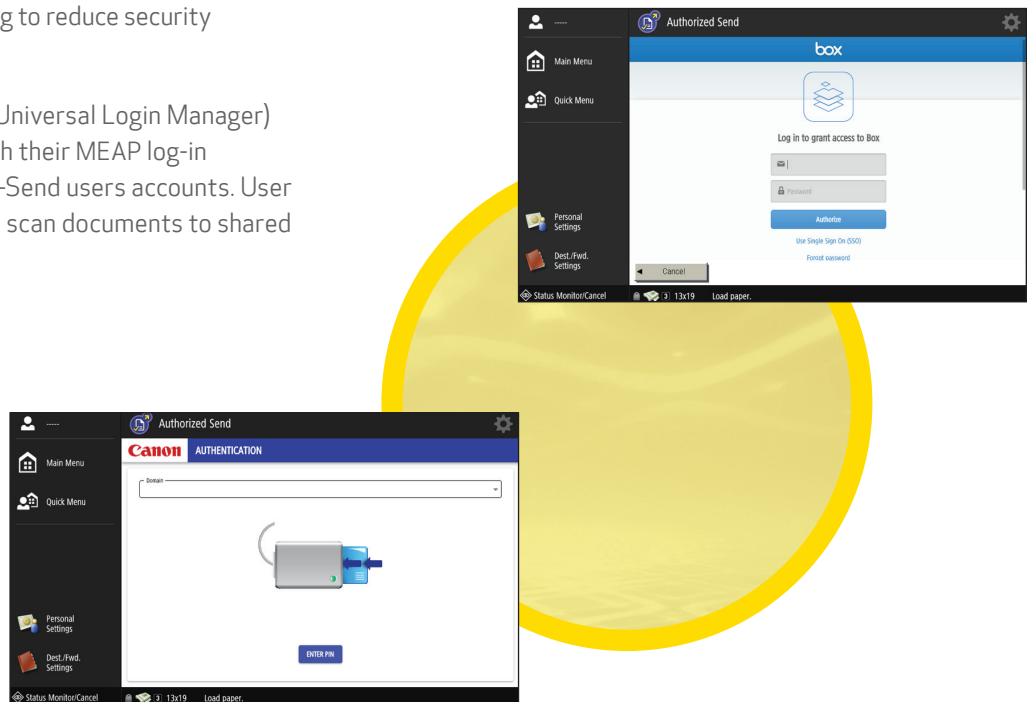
g to reduce security

Universal Login Manager) h their MEAP log-in -Send users accounts. User scan documents to shared

-----
Authorized Send
Main Menu
Quick Menu
box
Log in to grant access to Box
Password
Authorize
Use Single Sign On (SSO)
Forgot password
Personal Settings
Dest./Fwd. Settings
Cancel
Status Monitor/Cancel
3 13x19 Load paper.

-----
Authorized Send
Main Menu
Quick Menu
Canon AUTHENTICATION
Domain
ENTER PIN
Personal Settings
Dest./Fwd. Settings
Status Monitor/Cancel
3 13x19 Load paper.